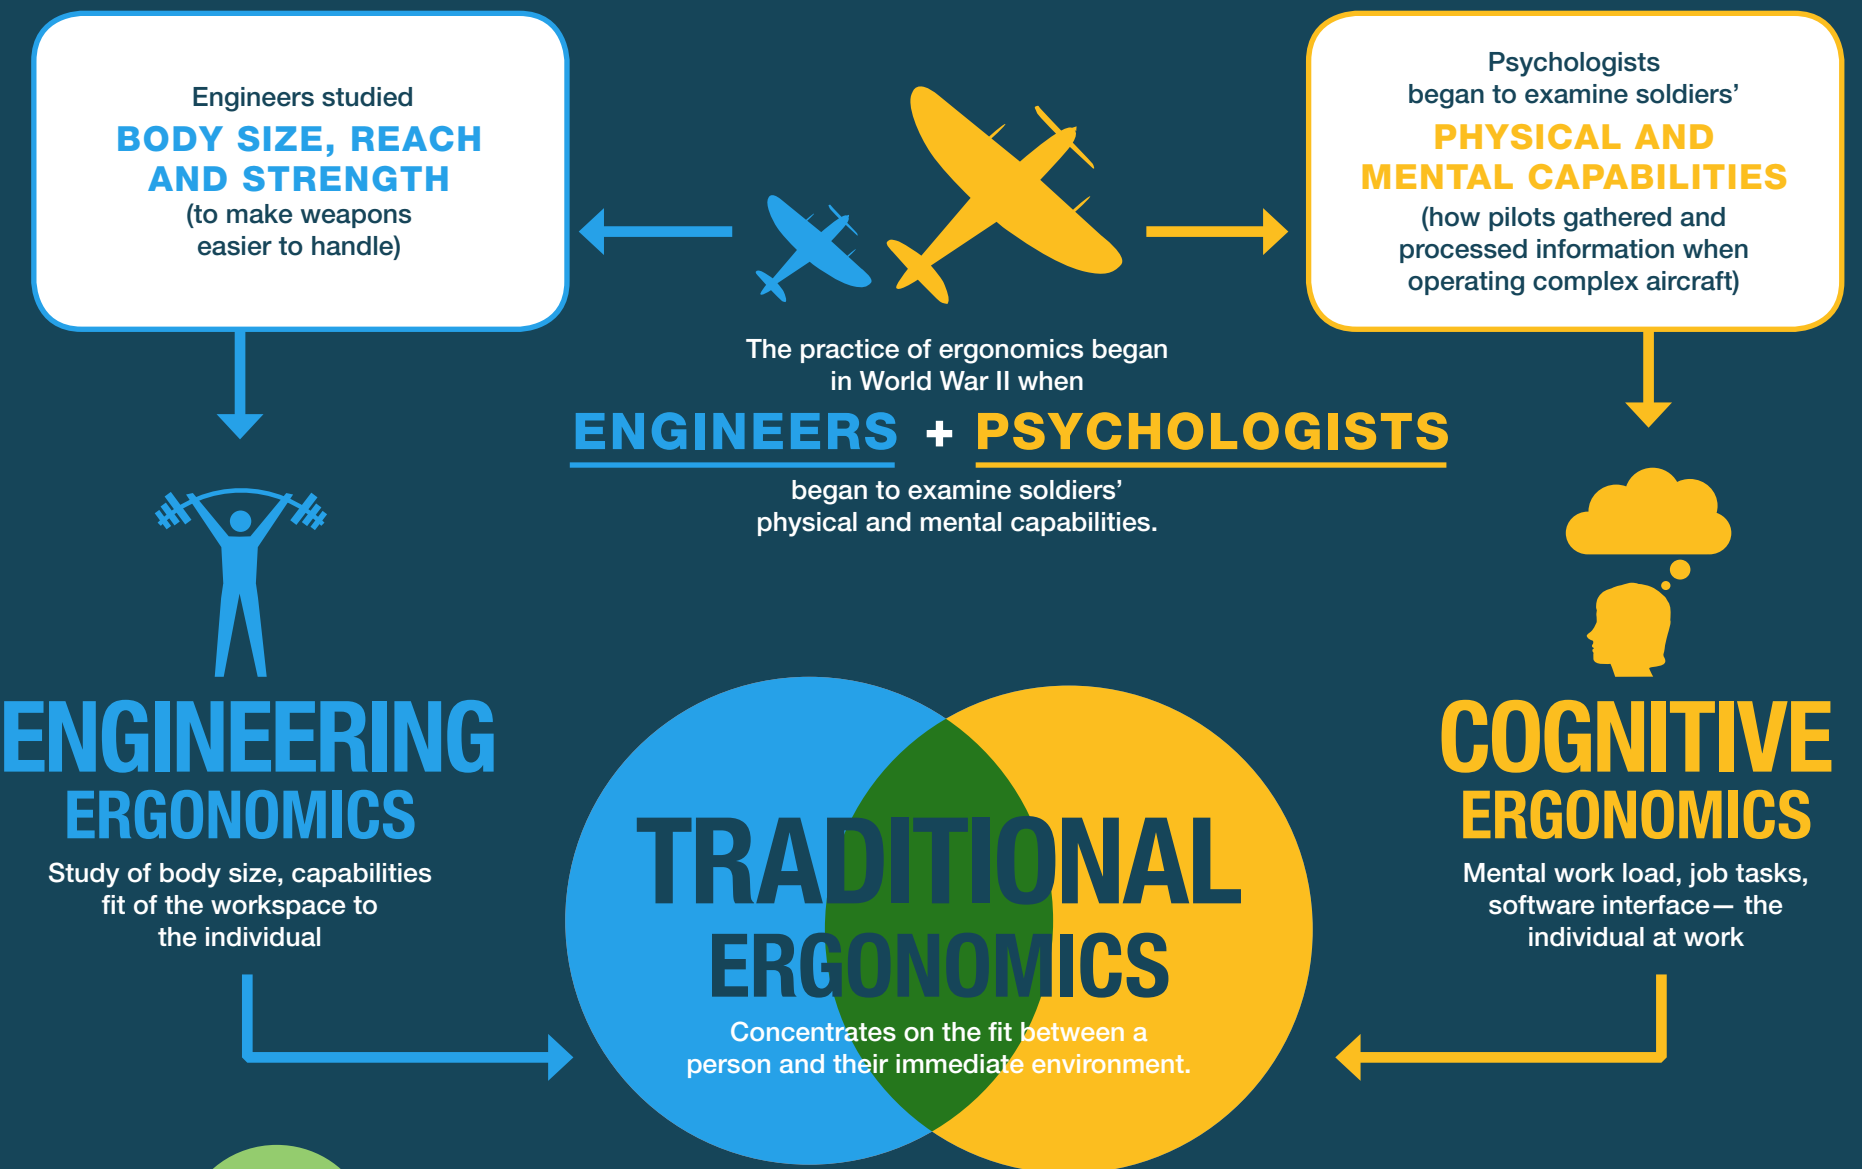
Engineers studied
BODY SIZE, REACH AND STRENGTH
(to make weapons easier to handle)

Psychologists began to examine soldiers'
PHYSICAL AND MENTAL CAPABILITIES
(how pilots gathered and processed information when operating complex aircraft)

The practice of ergonomics began in World War II when
ENGINEERS + PSYCHOLOGISTS
began to examine soldiers' physical and mental capabilities.

ENGINEERING ERGONOMICS
Study of body size, capabilities fit of the workspace to the individual

TRADITIONAL ERGONOMICS
Concentrates on the fit between a person and their immediate environment.

COGNITIVE ERGONOMICS
Mental work load, job tasks, software interface— the individual at work